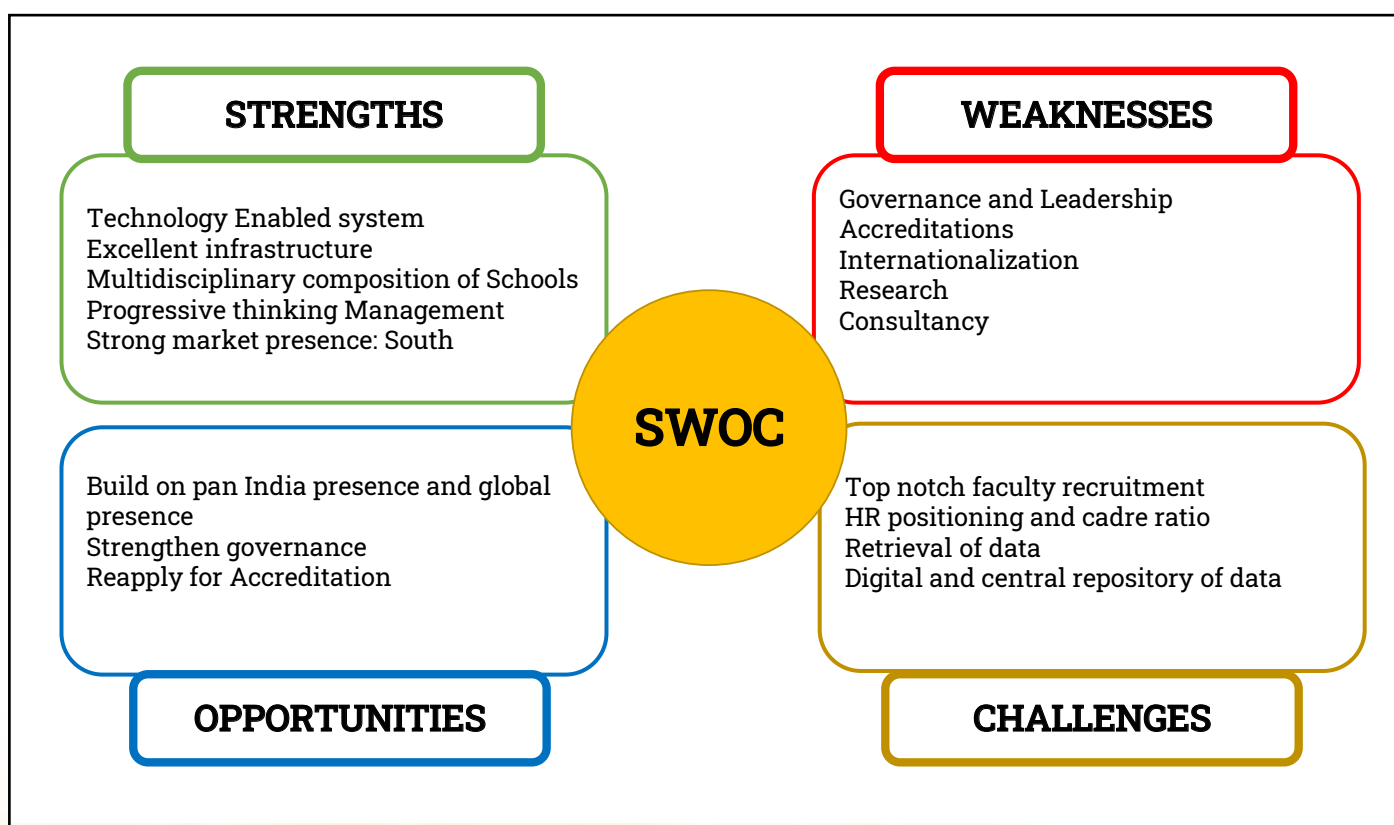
STRENGTHS

Technology Enabled system
Excellent infrastructure
Multidisciplinary composition of Schools
Progressive thinking Management
Strong market presence: South

WEAKNESSES

Governance and Leadership
Accreditations
Internationalization
Research
Consultancy

SWOC

Build on pan India presence and global presence
Strengthen governance
Reapply for Accreditation

OPPORTUNITIES

Top notch faculty recruitment
HR positioning and cadre ratio
Retrieval of data
Digital and central repository of data

CHALLENGES